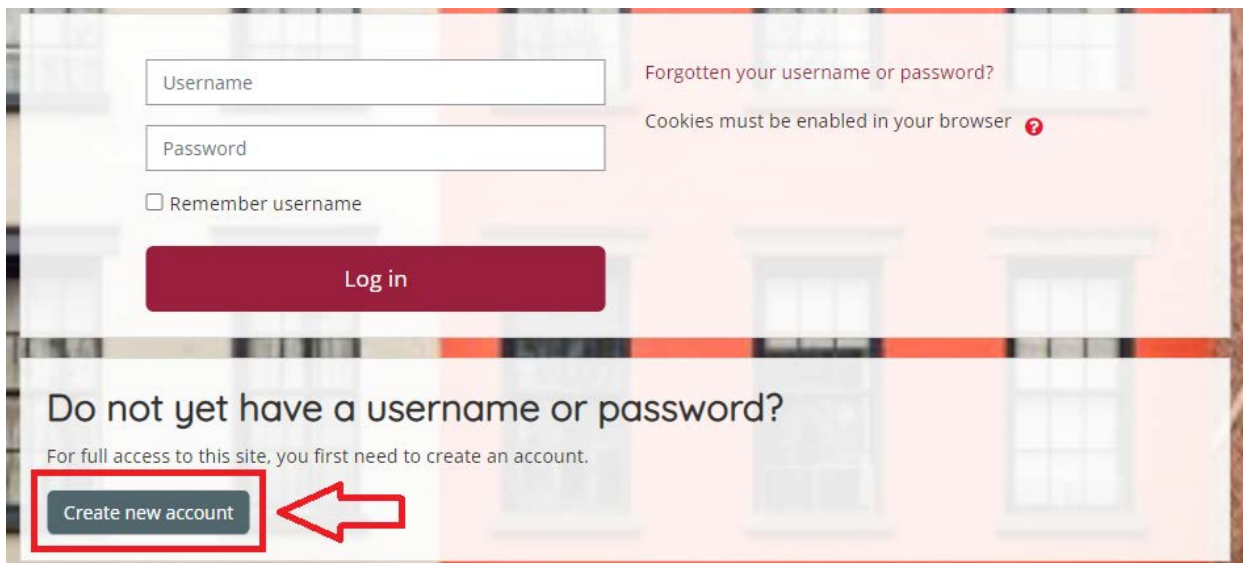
Username

Password

Remember username

Log in

Forgotten your username or password?

Cookies must be enabled in your browser

Do not yet have a username or password?

For full access to this site, you first need to create an account.

Create new account